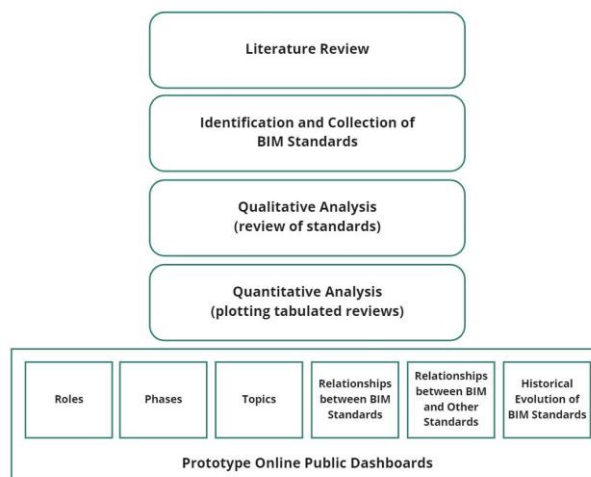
Literature Review

Identification and Collection of BIM Standards

Qualitative Analysis (review of standards)

Quantitative Analysis (plotting tabulated reviews)

Roles

Phases

Topics

Relationships between BIM Standards

Relationships between BIM and Other Standards

Historical Evolution of BIM Standards

Prototype Online Public Dashboards